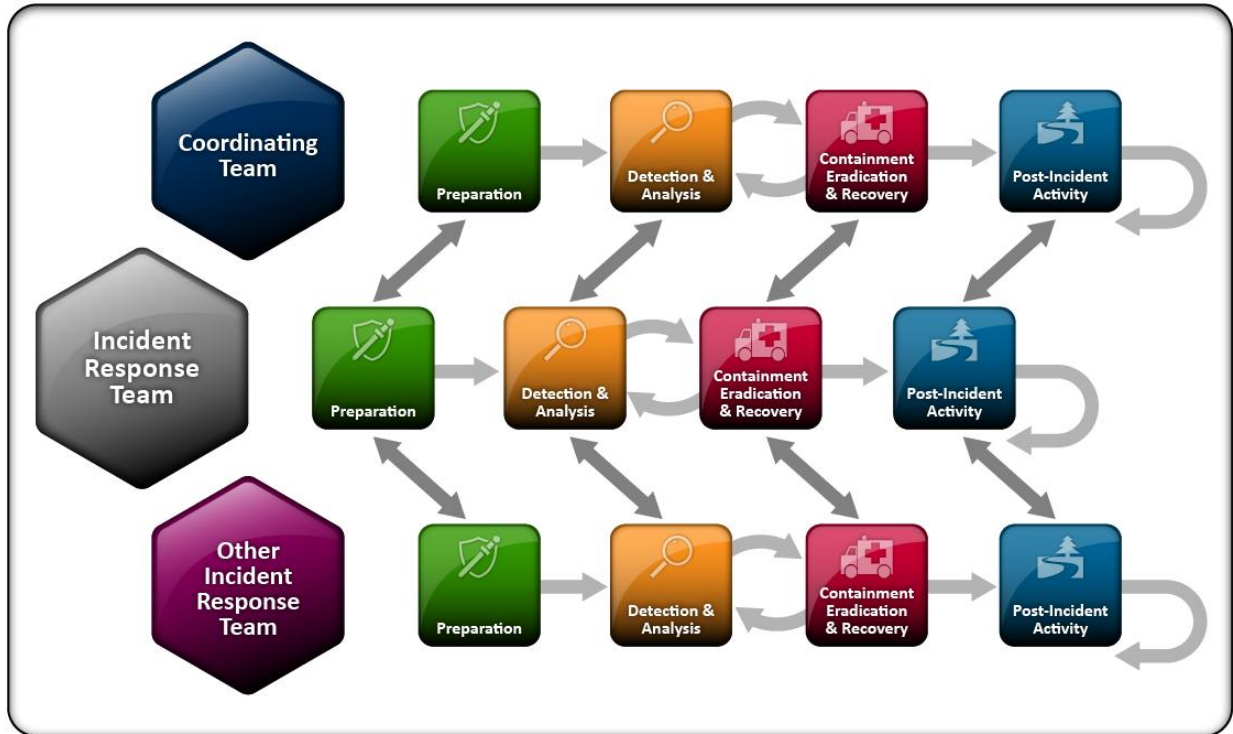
Coordinating Team

Preparation

Detection & Analysis

Containment Eradication & Recovery

Post-Incident Activity

Incident Response Team

Preparation

Detection & Analysis

Containment Eradication & Recovery

Post-Incident Activity

Other Incident Response Team

Preparation

Detection & Analysis

Containment Eradication & Recovery

Post-Incident Activity